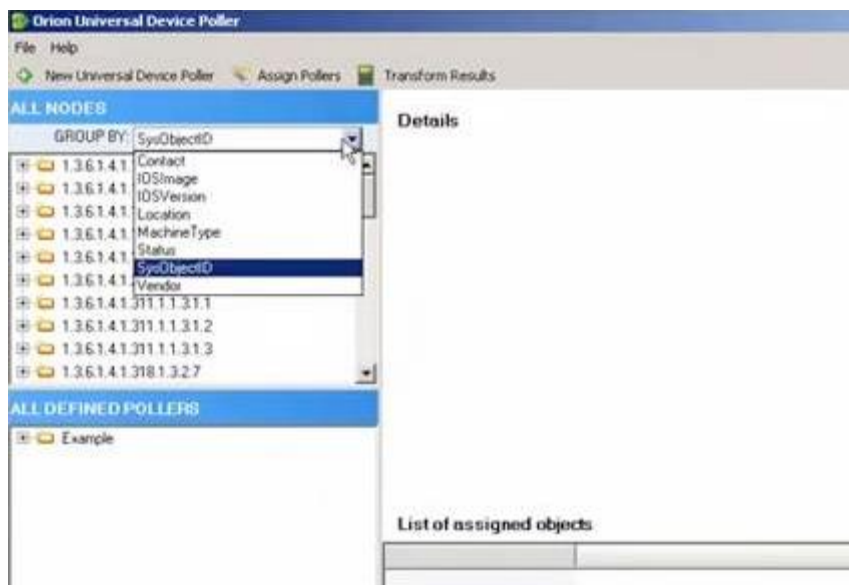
Orion Universal Device Poller

File Help

New Universal Device Poller  Assign Pollers  Transform Results

ALL NODES

GROUP BY: SysObjectID

1.3.6.1.4.1 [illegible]
1.3.6.1.4.1 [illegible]
1.3.6.1.4.1 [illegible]
1.3.6.1.4.1 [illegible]
1.3.6.1.4.1 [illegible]
1.3.6.1.4.1 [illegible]
1.3.6.1.4.1.311.1.1.3.1.1
1.3.6.1.4.1.311.1.1.3.1.2
1.3.6.1.4.1.311.1.1.3.1.3
1.3.6.1.4.1.318.1.3.2.7

Contact
IOSImage
IOSVersion
Location
MachineType
Status
SysObjectID
Vendor

ALL DEFINED POLLERS

Example

Details

List of assigned objects